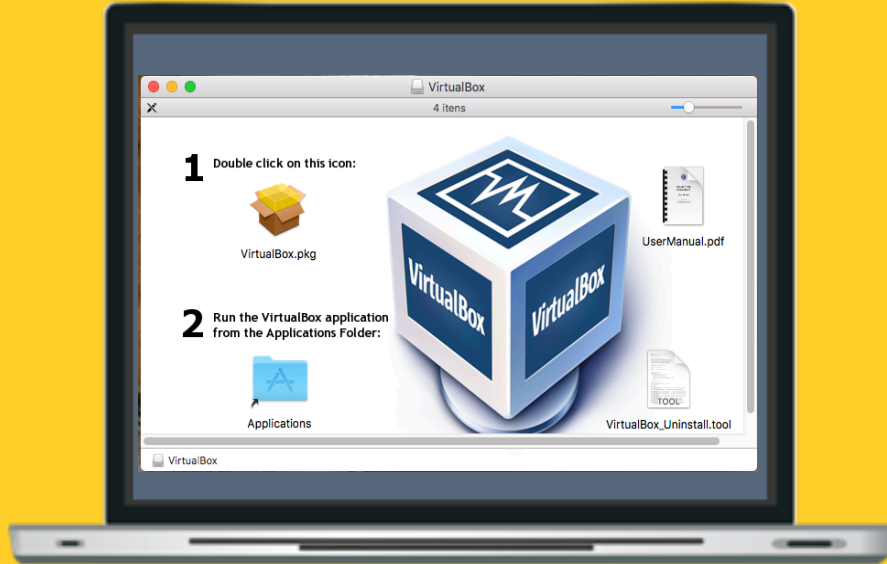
VirtualBox

4 itens

1 Double click on this icon:

VirtualBox.pkg

2 Run the VirtualBox application from the Applications Folder:

Applications

VirtualBox

VirtualBox

UserManual.pdf

TOOL

VirtualBox_Uninstall.tool

VirtualBox